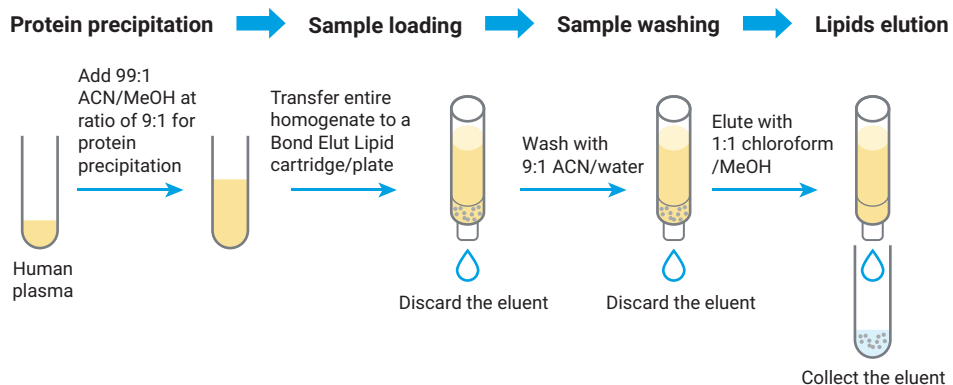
Protein precipitation

Sample loading

Sample washing

Lipids elution

Add 99:1 ACN/MeOH at ratio of 9:1 for protein precipitation

Human plasma

Transfer entire homogenate to a Bond Elut Lipid cartridge/plate

Discard the eluent

Wash with 9:1 ACN/water

Discard the eluent

Elute with 1:1 chloroform /MeOH

Collect the eluent